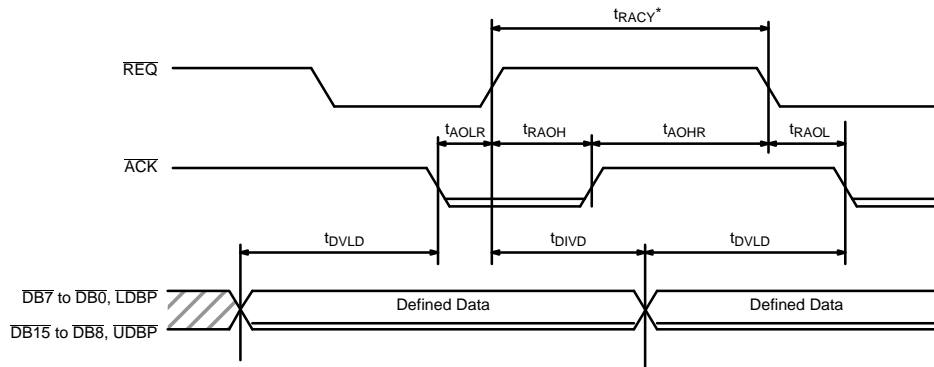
$t_{RACY}$*

$\overline{REQ}$

$t_{AOLR}$ $t_{RAOH}$ $t_{AOHR}$ $t_{RAOL}$

$\overline{ACK}$

$t_{DVLD}$ $t_{DIVD}$ $t_{DVLD}$

$\overline{DB7}$ to $\overline{DB0}$, $\overline{LDBP}$

$\overline{DB15}$ to $\overline{DB8}$, $\overline{UDBP}$

Defined Data

Defined Data